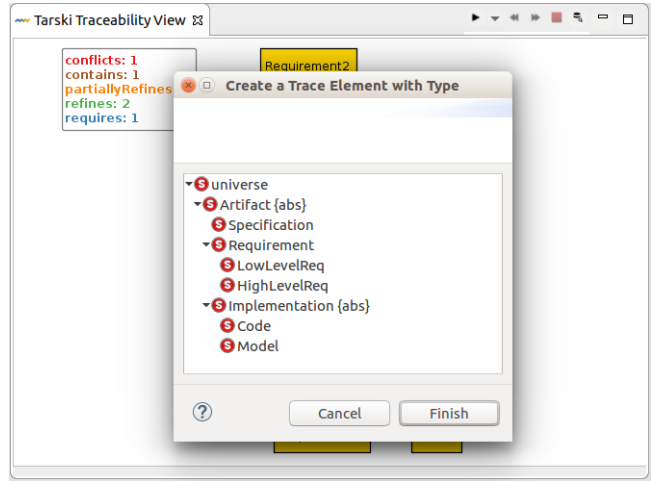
Tarski Traceability View

conflicts: 1
contains: 1
partiallyRefines
refines: 2
requires: 1

Requirement2

Create a Trace Element with Type

universe
Artifact {abs}
Specification
Requirement
LowLevelReq
HighLevelReq
Implementation {abs}
Code
Model

?

Cancel

Finish